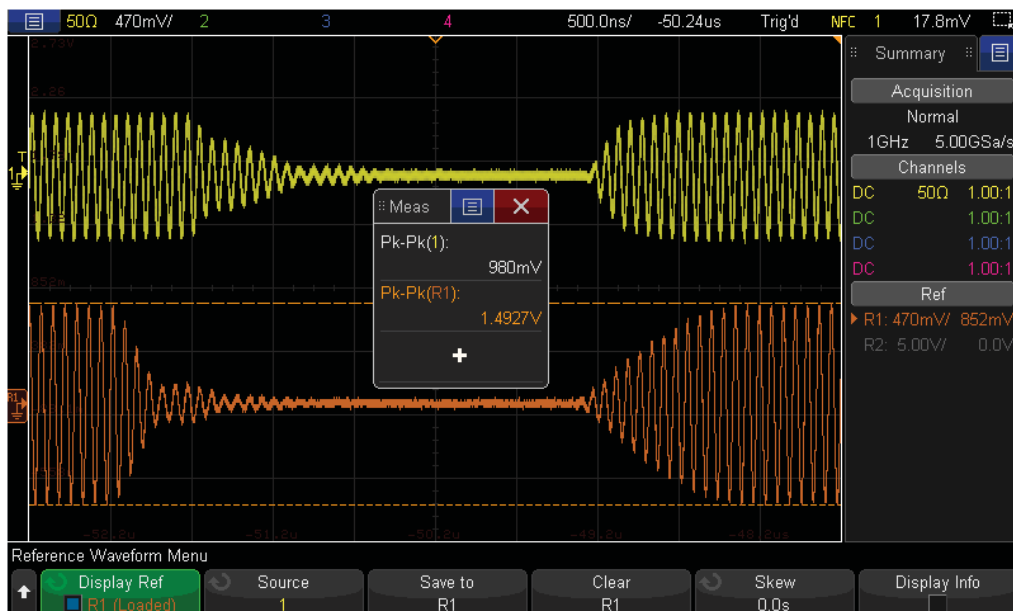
50Ω 470mV/ 2 3 4 500.0ns/ -50.24us Trig'd NFC 1 17.8mV

Summary

Acquisition
Normal
1GHz 5.00GSa/s
Channels
DC 50Ω 1.00:1
DC 1.00:1
DC 1.00:1
DC 1.00:1
Ref
R1: 470mV/ 852mV
R2: 5.00V/ 0.0V

5.73V
2.26
852m

Meas
Pk-Pk(1):
980mV
Pk-Pk(R1):
1.4927V
+

-52.2u -51.2u -50.2u -49.2u -48.2us

Reference Waveform Menu
Display Ref
R1 (Loaded)
Source
1
Save to
R1
Clear
R1
Skew
0.0s
Display Info